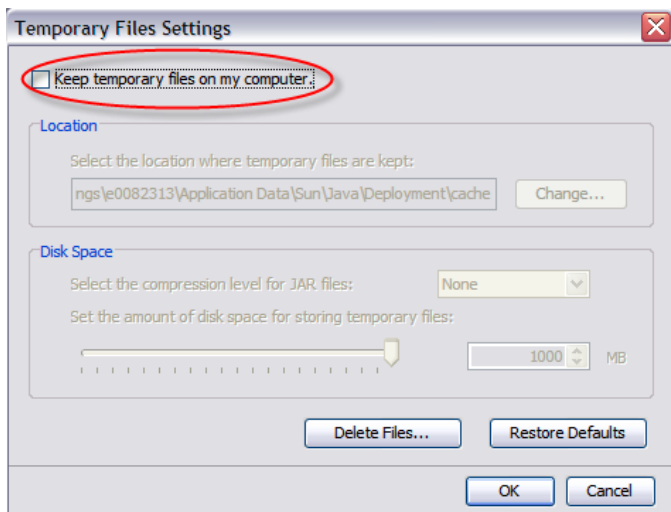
Temporary Files Settings

Keep temporary files on my computer.

Location

Select the location where temporary files are kept:

ngs\e0082313\Application Data\Sun\Java\Deployment\cache

Change...

Disk Space

Select the compression level for JAR files:

None

Set the amount of disk space for storing temporary files:

1000

MB

Delete Files...

Restore Defaults

OK

Cancel